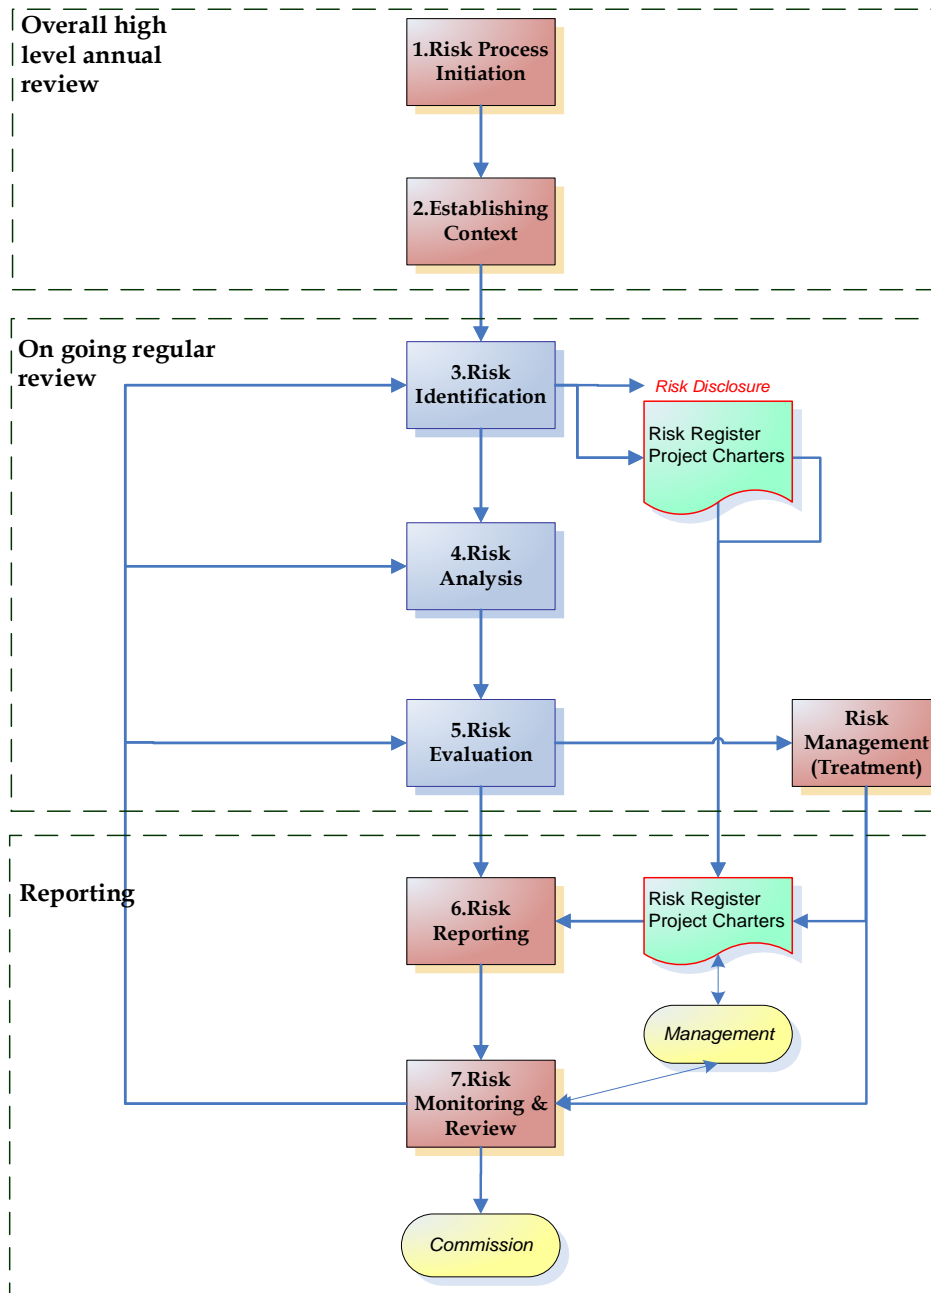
Overall high level annual review

1.Risk Process Initiation

2.Establishing Context

On going regular review

3.Risk Identification

Risk Disclosure

Risk Register
Project Charters

4.Risk Analysis

5.Risk Evaluation

Risk Management (Treatment)

Reporting

6.Risk Reporting

Risk Register
Project Charters

Management

7.Risk Monitoring & Review

Commission